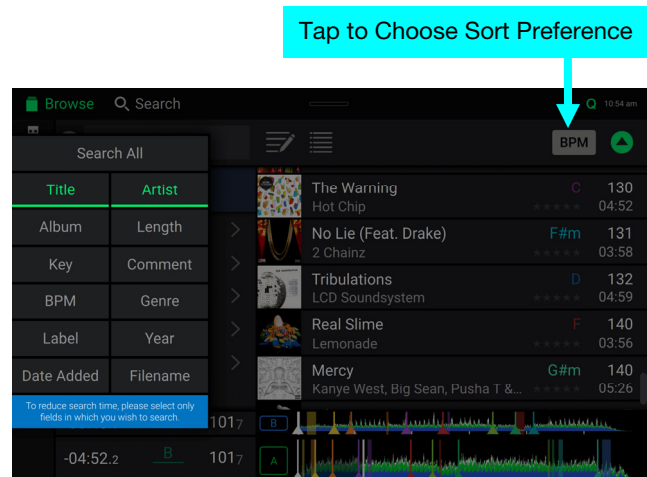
Tap to Choose Sort Preference

Browse Search Q 10:54 am

BPM

Search All

Title Artist

Album Length

Key Comment

BPM Genre

Label Year

Date Added Filename

To reduce search time, please select only fields in which you wish to search.

The Warning C 130
Hot Chip 04:52

No Lie (Feat. Drake) F#m 131
2 Chainz 03:58

Tribulations D 132
LCD Soundsystem 04:59

Real Slime F 140
Lemonade 03:56

Mercy G#m 140
Kanye West, Big Sean, Pusha T &... 05:26

1017

-04:52.2 B 1017

B

A